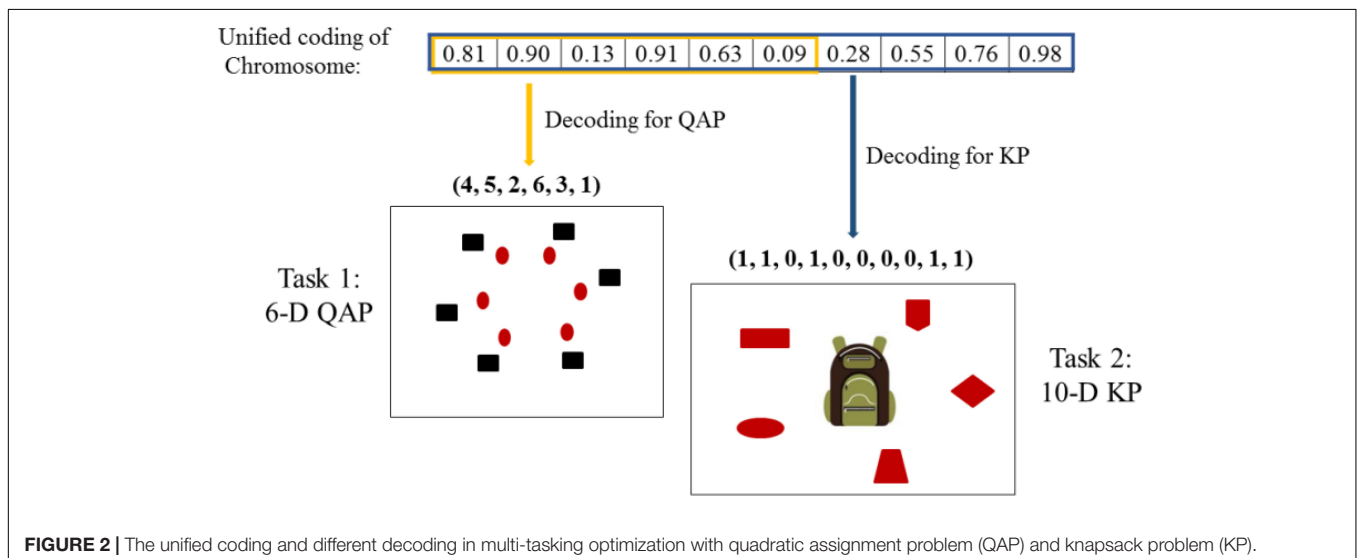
Unified coding of Chromosome:

| 0.81 | 0.90 | 0.13 | 0.91 | 0.63 | 0.09 | 0.28 | 0.55 | 0.76 | 0.98 |
|---|---|---|---|---|---|---|---|---|---|

Decoding for QAP

Decoding for KP

(4, 5, 2, 6, 3, 1)

Task 1:
6-D QAP

(1, 1, 0, 1, 0, 0, 0, 0, 1, 1)

Task 2:
10-D KP

**FIGURE 2 |** The unified coding and different decoding in multi-tasking optimization with quadratic assignment problem (QAP) and knapsack problem (KP).